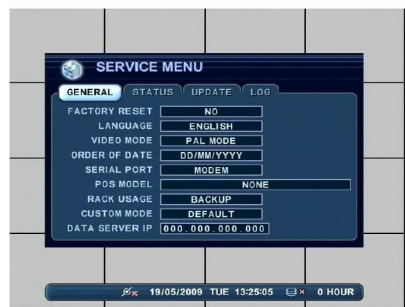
SERVICE MENU

GENERAL STATUS UPDATE LOG

| | |
|---|---|
| FACTORY RESET | NO |
| LANGUAGE | ENGLISH |
| VIDEO MODE | PAL MODE |
| ORDER OF DATE | DD/MM/YYYY |
| SERIAL PORT | MODEM |
| POS MODEL | NONE |
| RACK USAGE | BACKUP |
| CUSTOM MODE | DEFAULT |
| DATA SERVER IP | 000.000.000.000 |

19/05/2009 TUE 13:25:05 0 HOUR